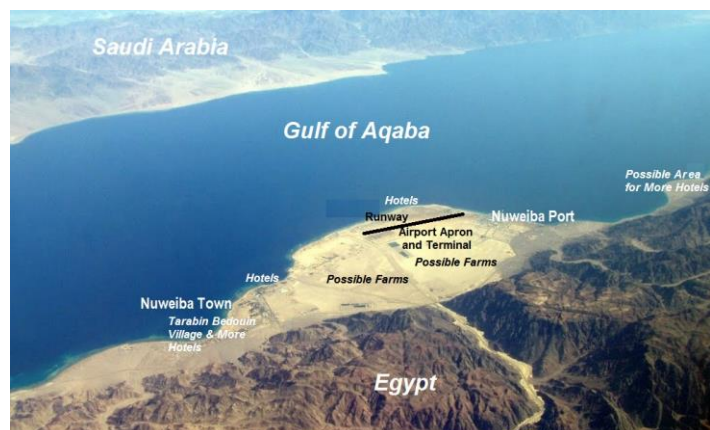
Saudi Arabia

Gulf of Aqaba

Possible Area for More Hotels

Hotels

Runway

Nuweiba Port

Airport Apron and Terminal

Possible Farms

Hotels

Possible Farms

Nuweiba Town

Tarabin Bedouin Village & More Hotels

Egypt